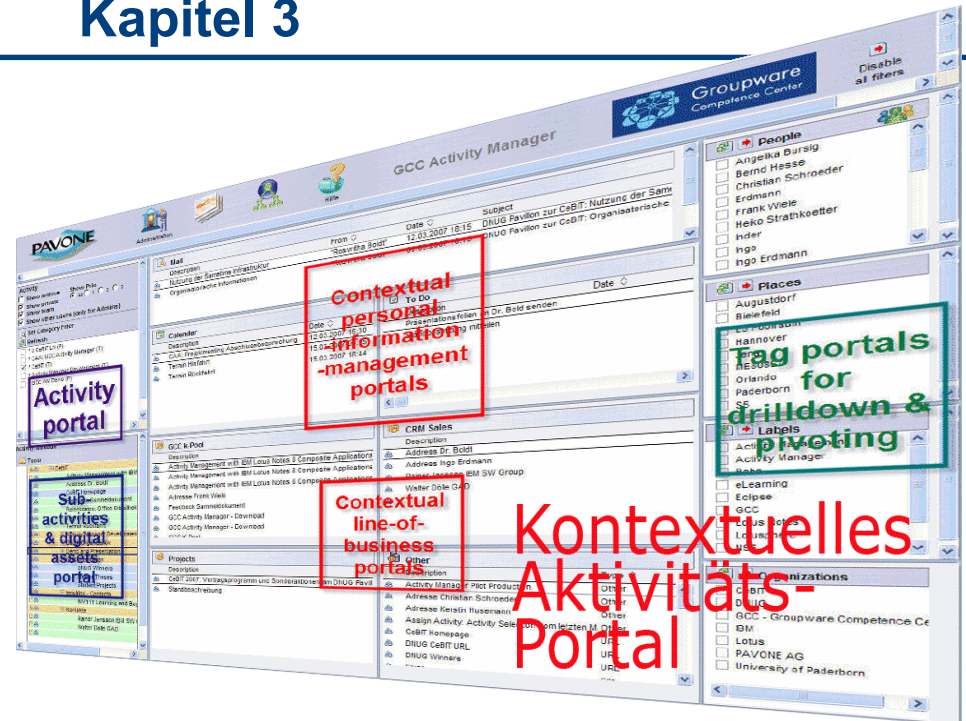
Kapitel 3

Disable all filters

Groupware Competence Center

GCC Activity Manager

PAVONE

Administration

Hilfe

People
Angelika Bursig
Bernd Hesse
Christian Schroeder
Erdmann
Frank Wiele
Heiko Strathkoetter
Inder
Ingo
Ingo Erdmann

Places
Augstdorf
Bielefeld
Hannover
Orlando
Paderborn

Labels
Activity Manager
eLearning
Eclipse
GCC

Organizations
DNUG
GCC - Groupware Competence Ce
IBM
Lotus
PAVONE AG
University of Paderborn

Mail
Description
From
Date
Subject
12.03.2007 18:15
DNUG Pavillon zur CeBIT: Nutzung der Sam
DNUG Pavillon zur CeBIT: Organisatorische

To Do
Date

Calendar
Description
Date
12.03.2007 16:30
15.03.2007 16:44
Termin Hinfahrt
Termin Rückfahrt

GCC k.Pool
Description
Activity Management with IBM Lotus Notes 8 Composite Applications
Activity Management with IBM Lotus Notes 8 Composite Applications
Activity Management with IBM Lotus Notes 8 Composite Applications
Adresse Frank Wiele
Feedback Sammeldokument
GCC Activity Manager - Download
GCC Activity Manager - Download

CRM Sales
Description
Address Dr. Boldt
Address Ingo Erdmann
IBM SW Group
Walter Dölle GAD

Projects
Description
CeBIT 2007: Vortragsprogramm und Sonderaktionen am DNUG Pavil
Standbeschreibung

Other
Description
Activity Manager Pilot Production
Adresse Christian Schroeder
Adresse Kerstin Husemann
Assign Activity: Activity Selection from letzten M Other
CeBIT Homepage
DNUG CeBIT URL
DNUG Winners

Activity

Contextual personal information -management portals

Activity portal

Tag portals for drilldown & pivoting

Contextual line-of-business portals

Sub activities & digital assets portal

Kontextuelles Aktivitäts-Portal